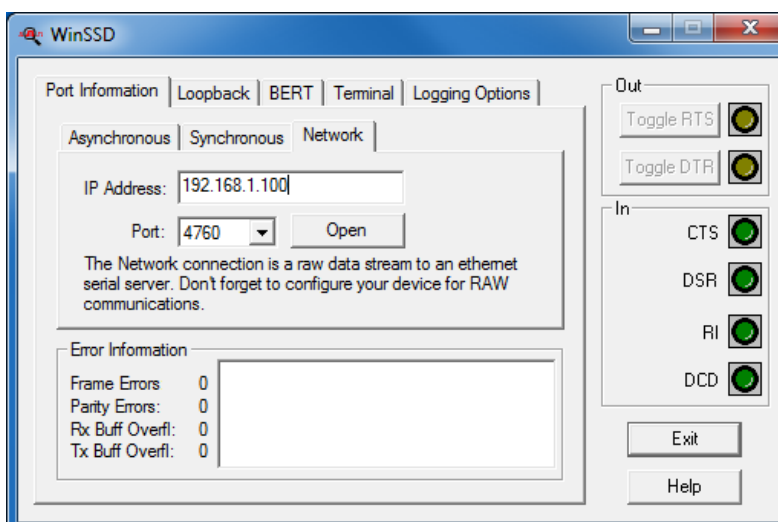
WinSSD

Port Information | Loopback | BERT | Terminal | Logging Options

Asynchronous | Synchronous | Network

IP Address: 192.168.1.100

Port: 4760 Open

The Network connection is a raw data stream to an ethernet serial server. Don't forget to configure your device for RAW communications.

Error Information

Frame Errors 0
Parity Errors: 0
Rx Buff Overfl: 0
Tx Buff Overfl: 0

Out
Toggle RTS
Toggle DTR

In
CTS
DSR
RI
DCD

Exit
Help